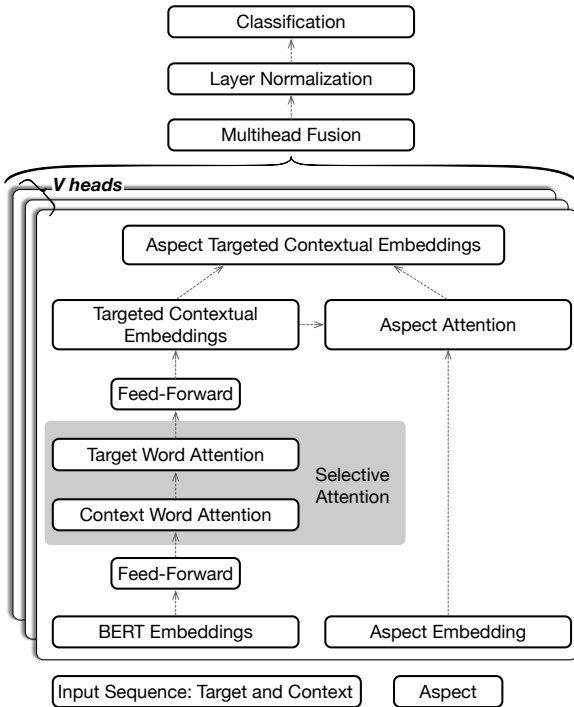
Classification

Layer Normalization

Multihead Fusion

V heads

Aspect Targeted Contextual Embeddings

Targeted Contextual Embeddings

Aspect Attention

Feed-Forward

Target Word Attention

Selective Attention

Context Word Attention

Feed-Forward

BERT Embeddings

Aspect Embedding

Input Sequence: Target and Context

Aspect